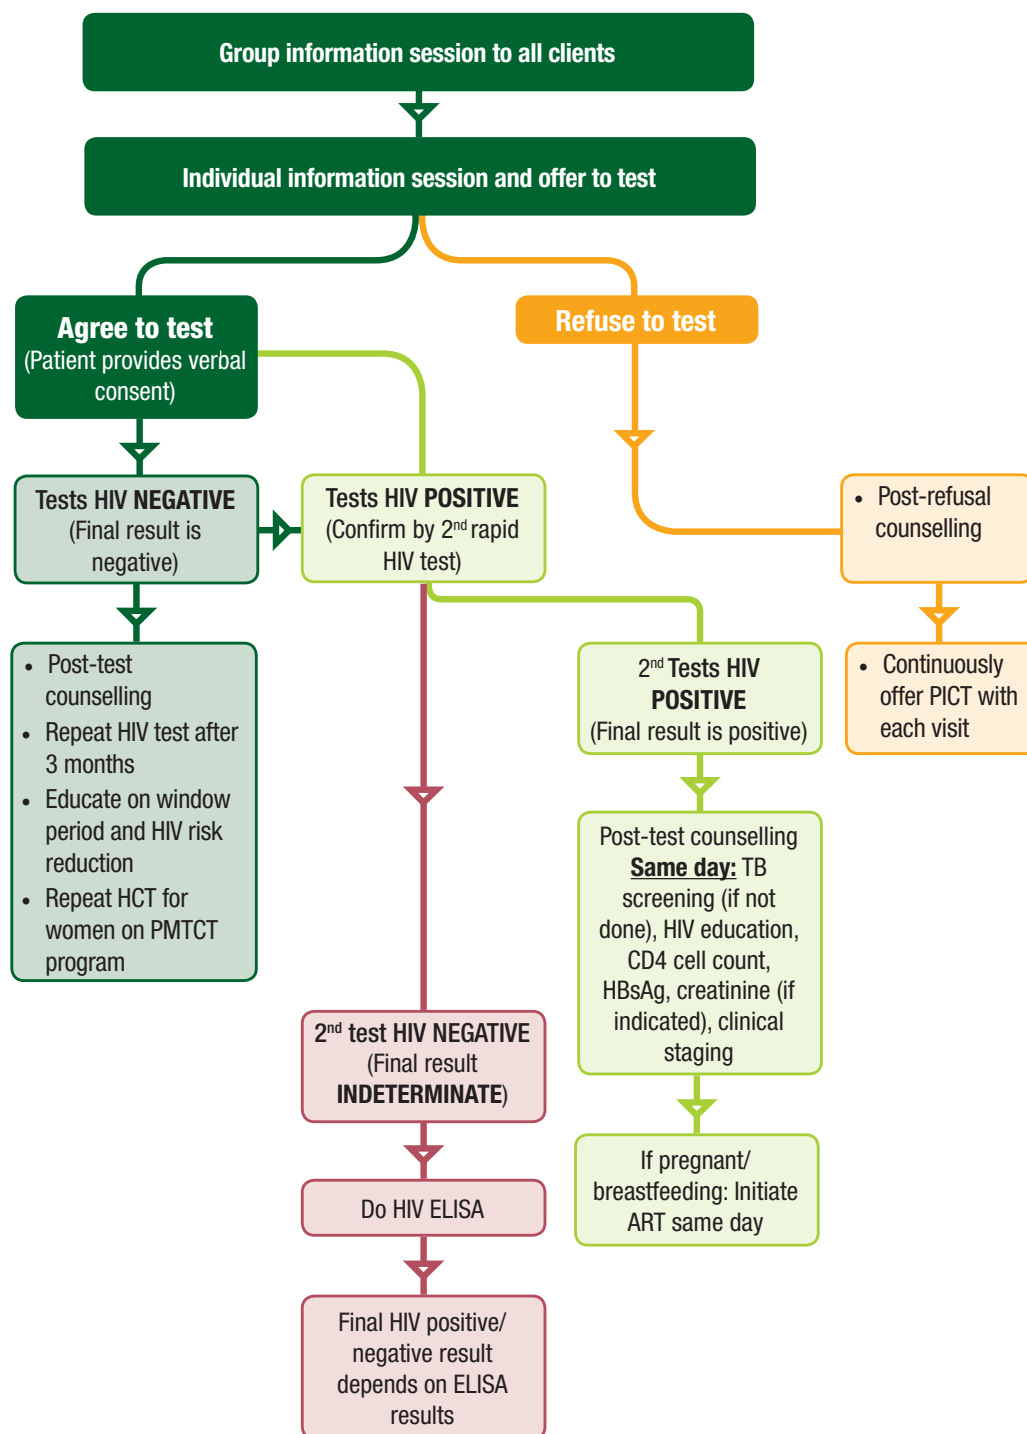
Group information session to all clients

Individual information session and offer to test

Agree to test
(Patient provides verbal consent)

Refuse to test

Tests HIV NEGATIVE
(Final result is negative)

Tests HIV POSITIVE
(Confirm by 2$^{nd}$ rapid HIV test)

- Post-refusal counselling

- Post-test counselling
- Repeat HIV test after 3 months
- Educate on window period and HIV risk reduction
- Repeat HCT for women on PMTCT program

2$^{nd}$ Tests HIV POSITIVE
(Final result is positive)

- Continuously offer PICT with each visit

Post-test counselling
Same day: TB screening (if not done), HIV education, CD4 cell count, HBsAg, creatinine (if indicated), clinical staging

2$^{nd}$ test HIV NEGATIVE
(Final result INDETERMINATE)

If pregnant/ breastfeeding: Initiate ART same day

Do HIV ELISA

Final HIV positive/ negative result depends on ELISA results